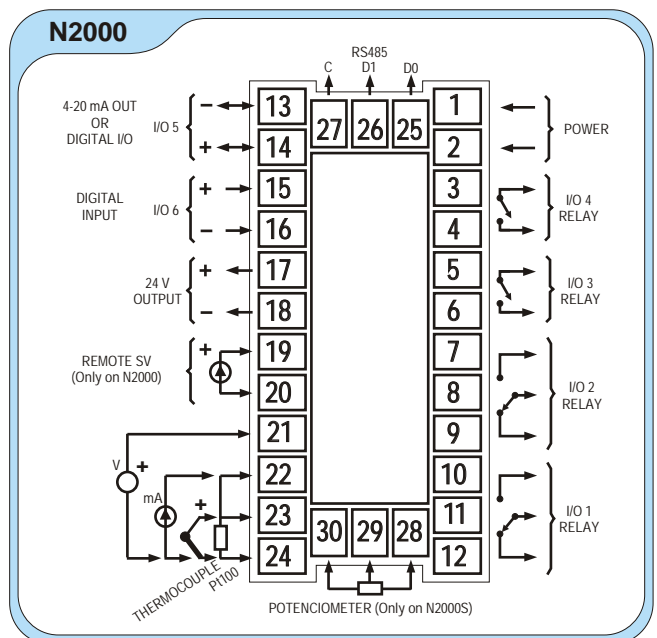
N2000

RS485
C D1 D0
27 26 25

4-20 mA OUT OR DIGITAL I/O
I/O 5
– 13
+ 14

DIGITAL INPUT
I/O 6
+ 15
– 16

24 V OUTPUT
+ 17
– 18

REMOTE SV (Only on N2000)
+ 19
20

21
V +
22
mA
+
23
24
THERMOCOUPLE
Pt100

1
2
POWER

3
4
I/O 4 RELAY

5
6
I/O 3 RELAY

7
8
9
I/O 2 RELAY

10
11
12
I/O 1 RELAY

30 29 28

POTENCIOMETER (Only on N2000S)